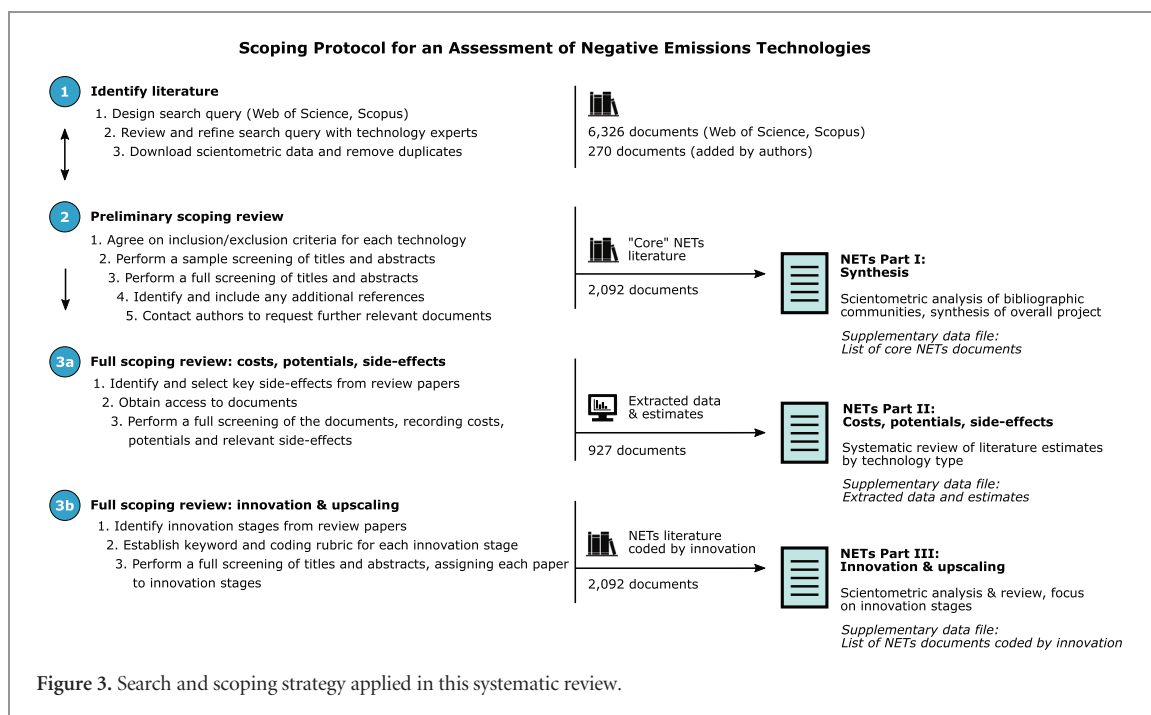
Scoping Protocol for an Assessment of Negative Emissions Technologies

1 Identify literature
1. Design search query (Web of Science, Scopus)
2. Review and refine search query with technology experts
3. Download scientometric data and remove duplicates

6,326 documents (Web of Science, Scopus)
270 documents (added by authors)

2 Preliminary scoping review
1. Agree on inclusion/exclusion criteria for each technology
2. Perform a sample screening of titles and abstracts
3. Perform a full screening of titles and abstracts
4. Identify and include any additional references
5. Contact authors to request further relevant documents

"Core" NETs literature
2,092 documents

NETs Part I: Synthesis
Scientometric analysis of bibliographic communities, synthesis of overall project
Supplementary data file: List of core NETs documents

3a Full scoping review: costs, potentials, side-effects
1. Identify and select key side-effects from review papers
2. Obtain access to documents
3. Perform a full screening of the documents, recording costs, potentials and relevant side-effects

Extracted data & estimates
927 documents

NETs Part II: Costs, potentials, side-effects
Systematic review of literature estimates by technology type
Supplementary data file: Extracted data and estimates

3b Full scoping review: innovation & upscaling
1. Identify innovation stages from review papers
2. Establish keyword and coding rubric for each innovation stage
3. Perform a full screening of titles and abstracts, assigning each paper to innovation stages

NETs literature coded by innovation
2,092 documents

NETs Part III: Innovation & upscaling
Scientometric analysis & review, focus on innovation stages
Supplementary data file: List of NETs documents coded by innovation

Figure 3. Search and scoping strategy applied in this systematic review.